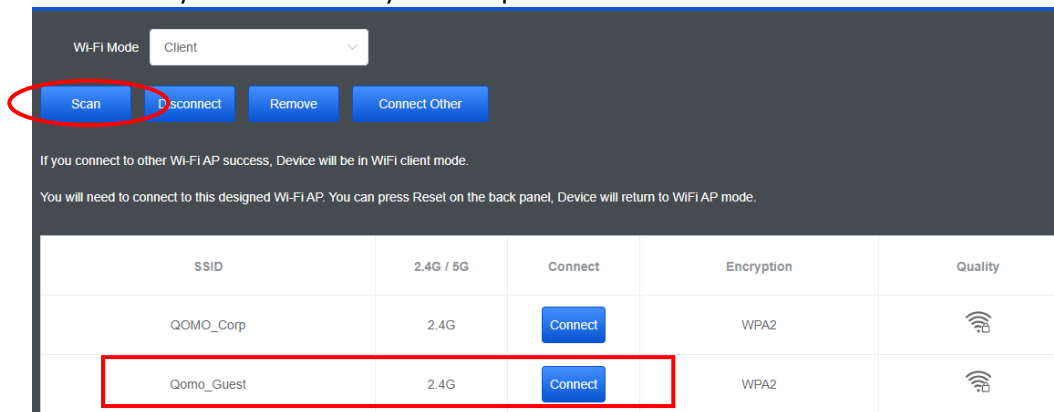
Wi-Fi Mode Client

Scan Disconnect Remove Connect Other

If you connect to other Wi-Fi AP success, Device will be in WiFi client mode.

You will need to connect to this designed Wi-Fi AP. You can press Reset on the back panel, Device will return to WiFi AP mode.

| SSID | 2.4G / 5G | Connect | Encryption | Quality |
|---|---|---|---|---|
| QOMO_Corp | 2.4G | Connect | WPA2 | |
| Qomo_Guest | 2.4G | Connect | WPA2 | |